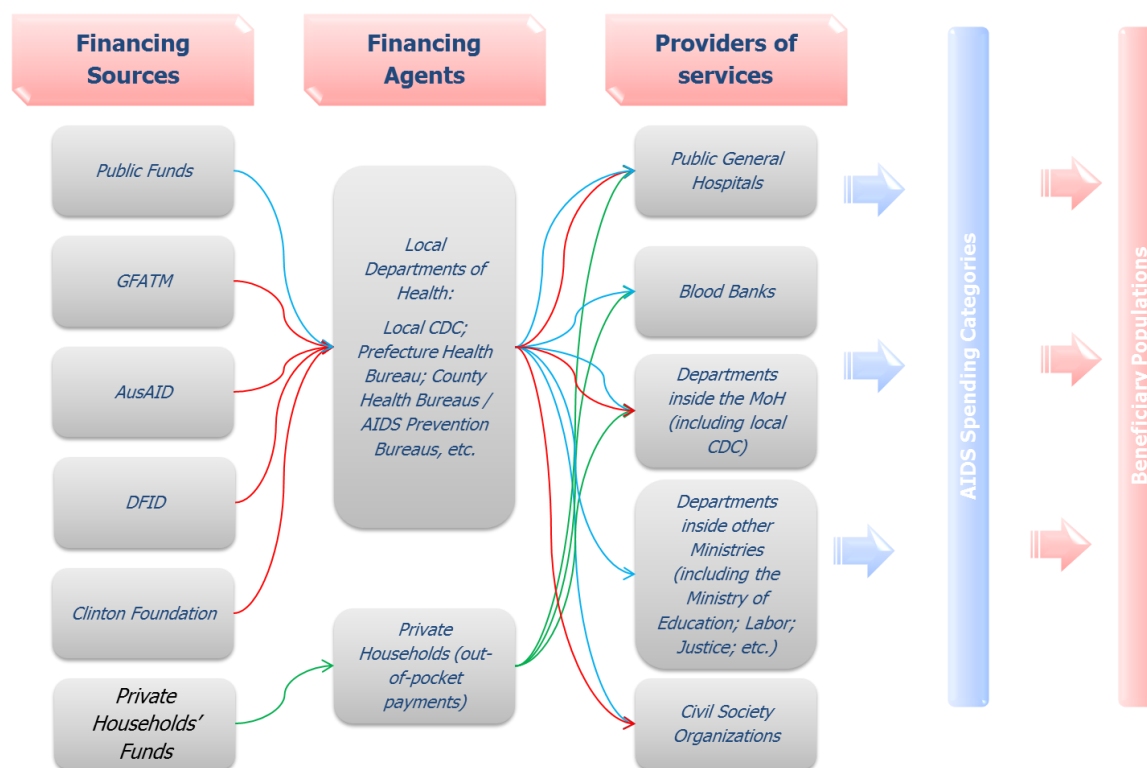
Financing Sources

Financing Agents

Providers of services

Public Funds

GFATM

AusAID

DFID

Clinton Foundation

Private Households' Funds

Local Departments of Health:

Local CDC; Prefecture Health Bureau; County Health Bureaus / AIDS Prevention Bureaus, etc.

Private Households (out-of-pocket payments)

Public General Hospitals

Blood Banks

Departments inside the MoH (including local CDC)

Departments inside other Ministries (including the Ministry of Education; Labor; Justice; etc.)

Civil Society Organizations

AIDS Spending Categories

Beneficiary Populations